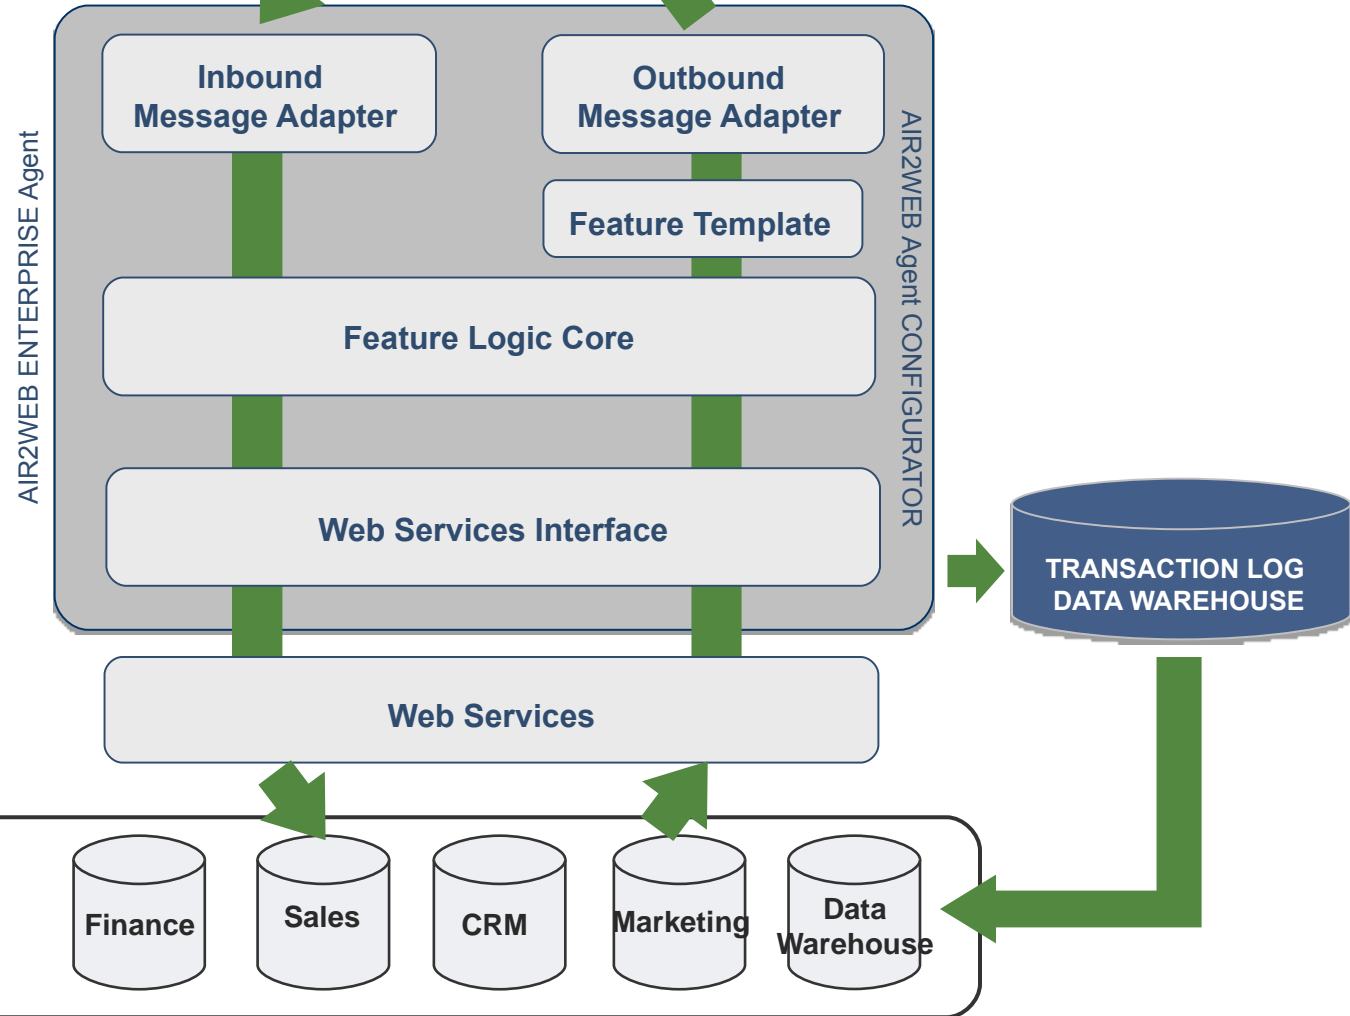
AIR2WEB ENTERPRISE Agent

Inbound Message Adapter

Outbound Message Adapter

Feature Template

AIR2WEB Agent CONFIGURATOR

Feature Logic Core

Web Services Interface

TRANSACTION LOG DATA WAREHOUSE

Web Services

Finance

Sales

CRM

Marketing

Data Warehouse